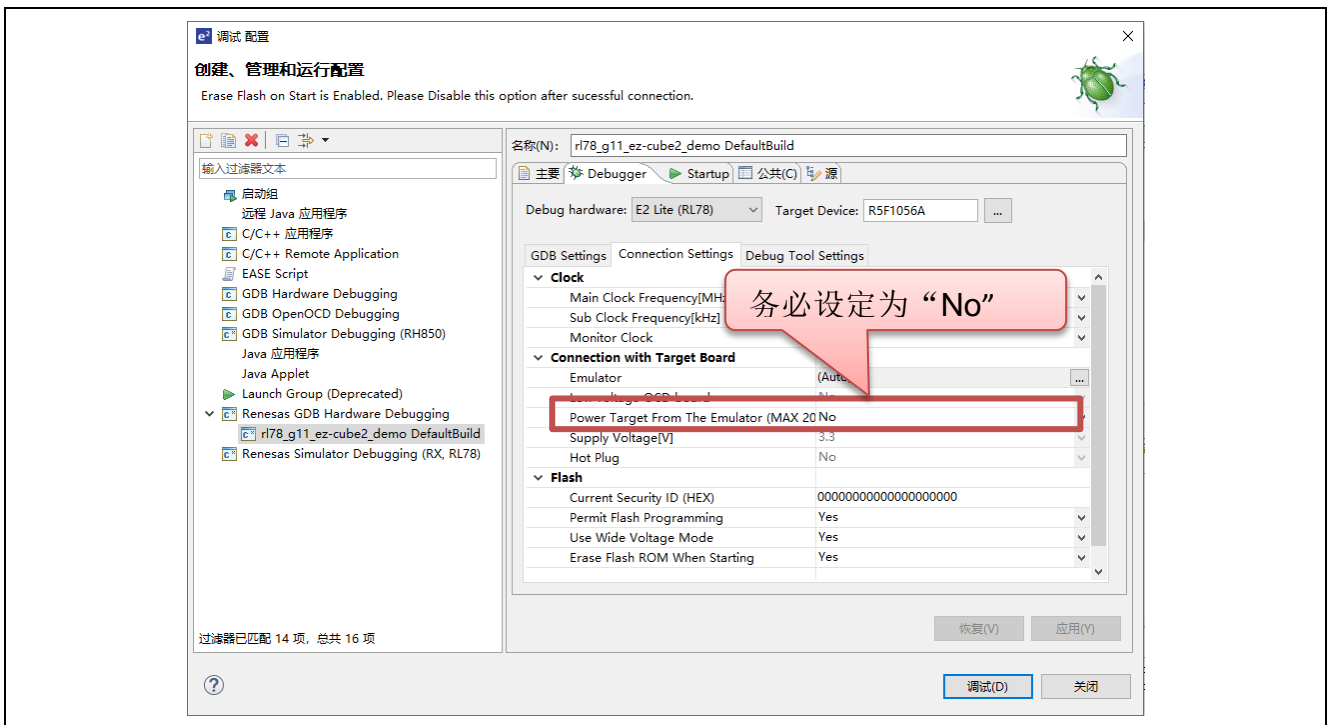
e² 调试 配置

创建、管理和运行配置

Erase Flash on Start is Enabled. Please Disable this option after sucessful connection.

输入过滤器文本

启动组
远程 Java 应用程序
C/C++ 应用程序
C/C++ Remote Application
EASE Script
GDB Hardware Debugging
GDB OpenOCD Debugging
GDB Simulator Debugging (RH850)
Java 应用程序
Java Applet
Launch Group (Deprecated)
Renesas GDB Hardware Debugging
rl78_g11_ez-cube2_demo DefaultBuild
Renesas Simulator Debugging (RX, RL78)

过滤器已匹配 14 项，总共 16 项

名称(N): rl78_g11_ez-cube2_demo DefaultBuild

主要 | Debugger | Startup | 公共(C) | 源

Debug hardware: E2 Lite (RL78) Target Device: R5F1056A ...

GDB Settings | Connection Settings | Debug Tool Settings

| | |
|---|---|
| Clock | |
| Main Clock Frequency[MHz | |
| Sub Clock Frequency[kHz] | |
| Monitor Clock | |
| Connection with Target Board | |
| Emulator | (Auto) |
| Low Voltage OCD Board | No |
| Power Target From The Emulator (MAX 20 | No |
| Supply Voltage[V] | 3.3 |
| Hot Plug | No |
| Flash | |
| Current Security ID (HEX) | 00000000000000000000 |
| Permit Flash Programming | Yes |
| Use Wide Voltage Mode | Yes |
| Erase Flash ROM When Starting | Yes |

务必设定为“No”

恢复(V) 应用(Y)

调试(D) 关闭